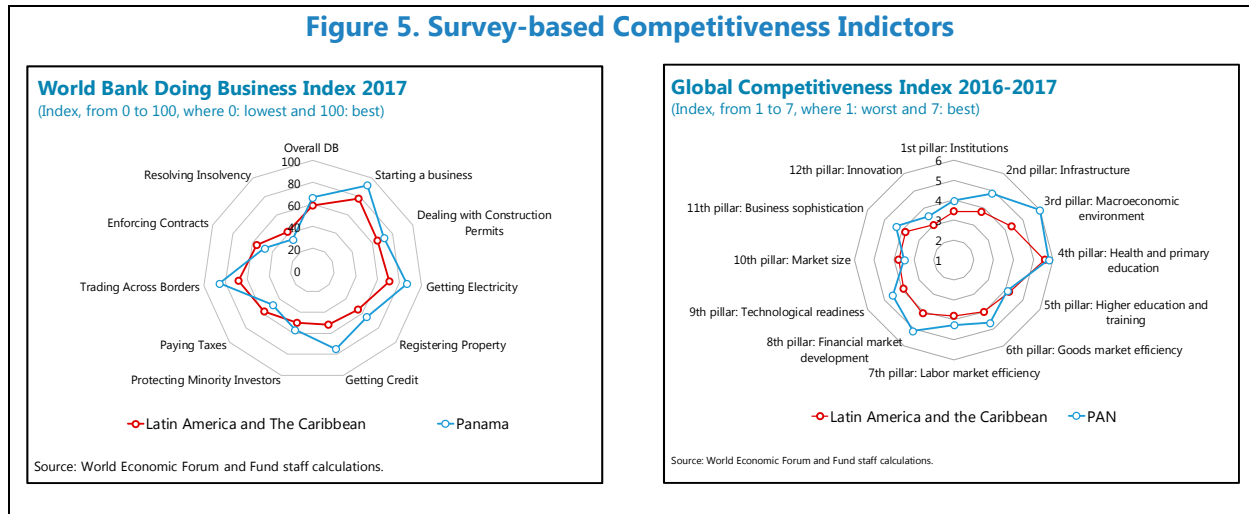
Figure 5. Survey-based Competitiveness Indictors

World Bank Doing Business Index 2017
(Index, from 0 to 100, where 0: lowest and 100: best)

Overall DB
100
80
60
40
20
0
Starting a business
Dealing with Construction Permits
Getting Electricity
Registering Property
Getting Credit
Protecting Minority Investors
Paying Taxes
Trading Across Borders
Enforcing Contracts
Resolving Insolvency

Latin America and The Caribbean
Panama

Source: World Economic Forum and Fund staff calculations.

Global Competitiveness Index 2016-2017
(Index, from 1 to 7, where 1: worst and 7: best)

1st pillar: Institutions
6
5
4
3
2
1
2nd pillar: Infrastructure
3rd pillar: Macroeconomic environment
4th pillar: Health and primary education
5th pillar: Higher education and training
6th pillar: Goods market efficiency
7th pillar: Labor market efficiency
8th pillar: Financial market development
9th pillar: Technological readiness
10th pillar: Market size
11th pillar: Business sophistication
12th pillar: Innovation

Latin America and the Caribbean
PAN

Source: World Economic Forum and Fund staff calculations.